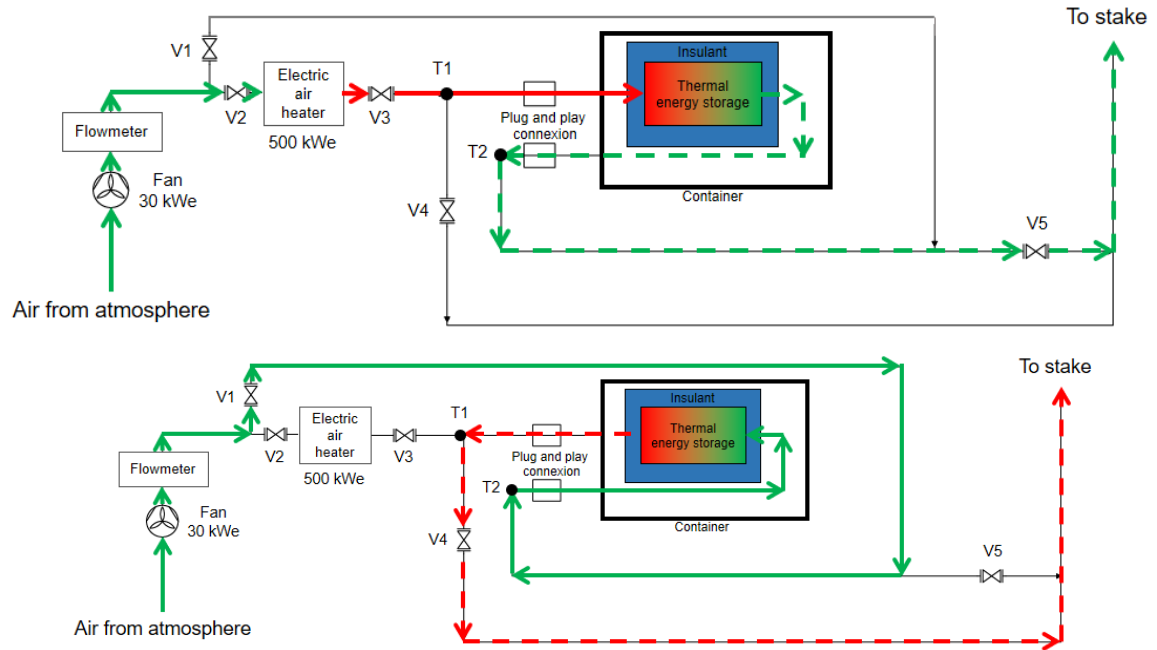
To stake

V1

Flowmeter

V2

Electric air heater

500 kWe

V3

T1

Plug and play connexion

Insulant

Thermal energy storage

Container

T2

Fan 30 kWe

V4

V5

Air from atmosphere

To stake

V1

Flowmeter

V2

Electric air heater

500 kWe

V3

T1

Plug and play connexion

Insulant

Thermal energy storage

Container

T2

Fan 30 kWe

V4

V5

Air from atmosphere